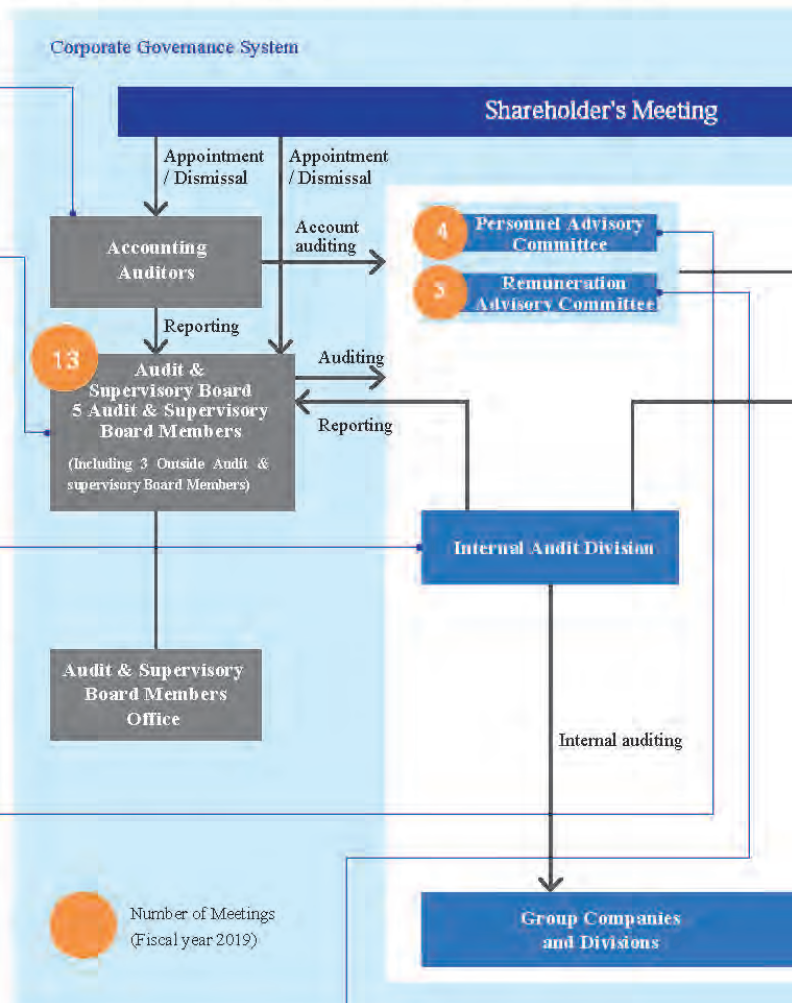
Corporate Governance System

Shareholder's Meeting

Appointment / Dismissal

Appointment / Dismissal

Accounting Auditors

Account auditing

4 Personnel Advisory Committee

5 Remuneration Advisory Committee

Reporting

13 Audit & Supervisory Board 5 Audit & Supervisory Board Members

(Including 3 Outside Audit & supervisory Board Members)

Auditing

Reporting

Internal Audit Division

Audit & Supervisory Board Members Office

Internal auditing

Number of Meetings (Fiscal year 2019)

Group Companies and Divisions